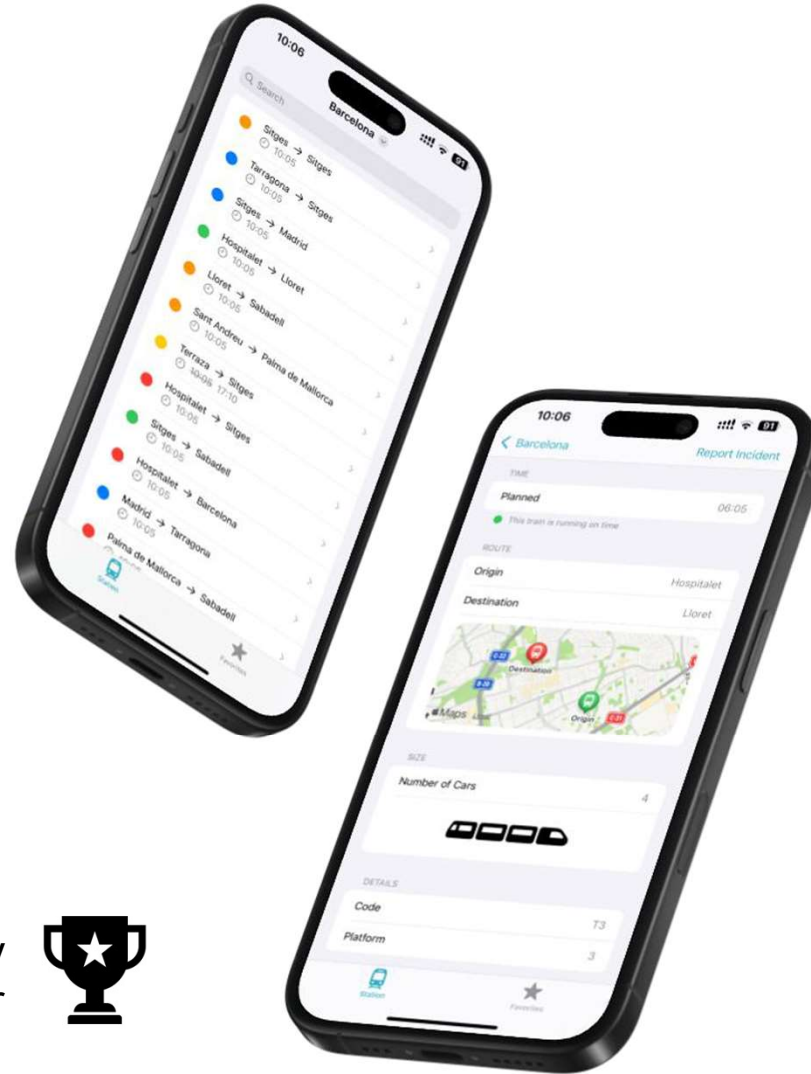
10:06

Q Search

Barcelona

Sitges → Sitges
10:05

Tarragona → Sitges
10:05

Sitges → Madrid
10:05

Hospitalet → Lloret
10:05

Lloret → Sabadell
10:05

Sant Andreu → Palma de Mallorca
10:05

Terraza → Sitges
10:05 17:10

Hospitalet → Sitges
10:05

Sitges → Sabadell
10:05

Hospitalet → Barcelona
10:05

Madrid → Tarragona
10:05

Palma de Mallorca → Sabadell

Stations

Favorites

10:06

< Barcelona

Report Incident

TIME

Planned 06:05

This train is running on time

ROUTE

Origin Hospitalet

Destination Lloret

Destination

Origin

Maps

SIZE

Number of Cars 4

DETAILS

Code T3

Platform 3

Station

Favorites